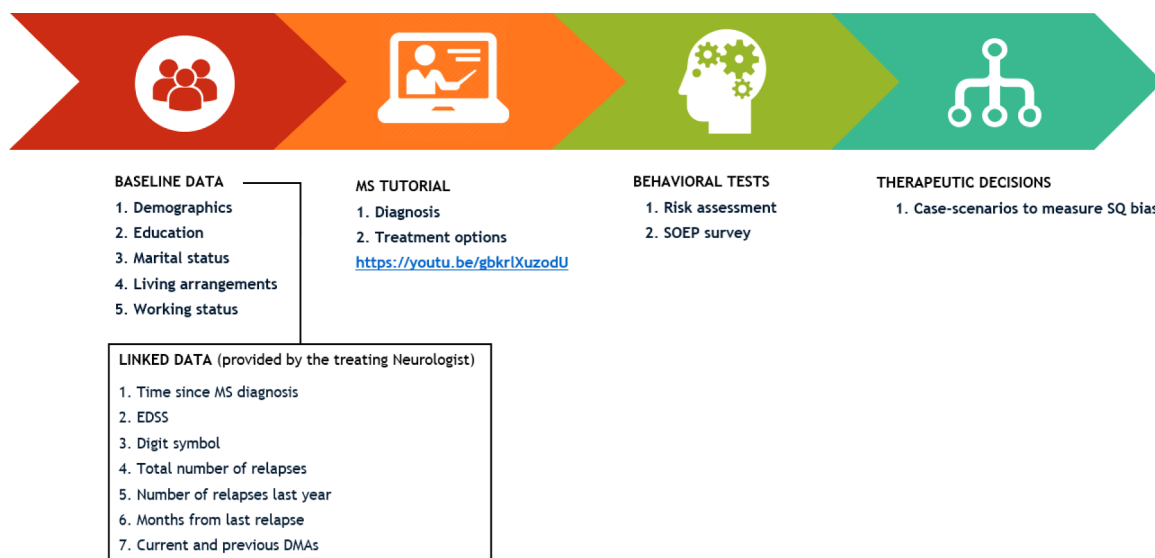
BASELINE DATA
1. Demographics
2. Education
3. Marital status
4. Living arrangements
5. Working status

LINKED DATA (provided by the treating Neurologist)
1. Time since MS diagnosis
2. EDSS
3. Digit symbol
4. Total number of relapses
5. Number of relapses last year
6. Months from last relapse
7. Current and previous DMAs

MS TUTORIAL
1. Diagnosis
2. Treatment options
https://youtu.be/gbkrlXuzodU

BEHAVIORAL TESTS
1. Risk assessment
2. SOEP survey

THERAPEUTIC DECISIONS
1. Case-scenarios to measure SQ bias